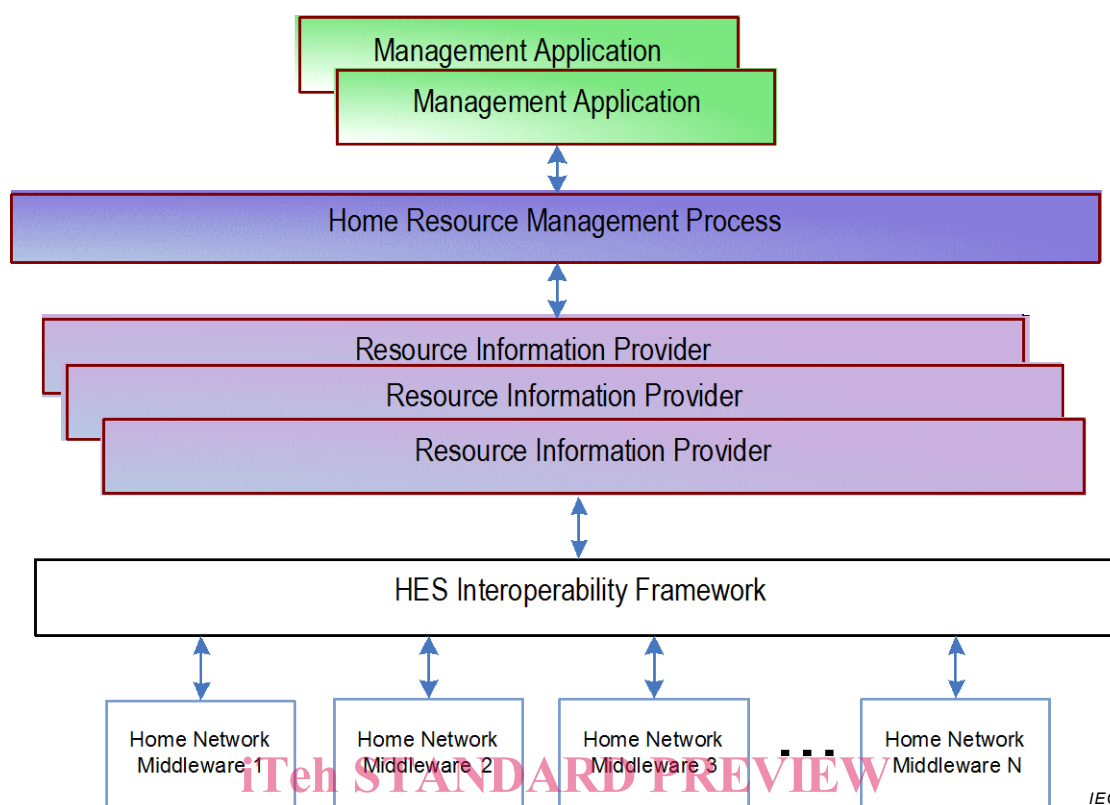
Management Application

Management Application

Home Resource Management Process

Resource Information Provider

Resource Information Provider

Resource Information Provider

HES Interoperability Framework

Home Network Middleware 1

Home Network Middleware 2

Home Network Middleware 3

...

Home Network Middleware N

IEC

iTeh STANDARD PREVIEW